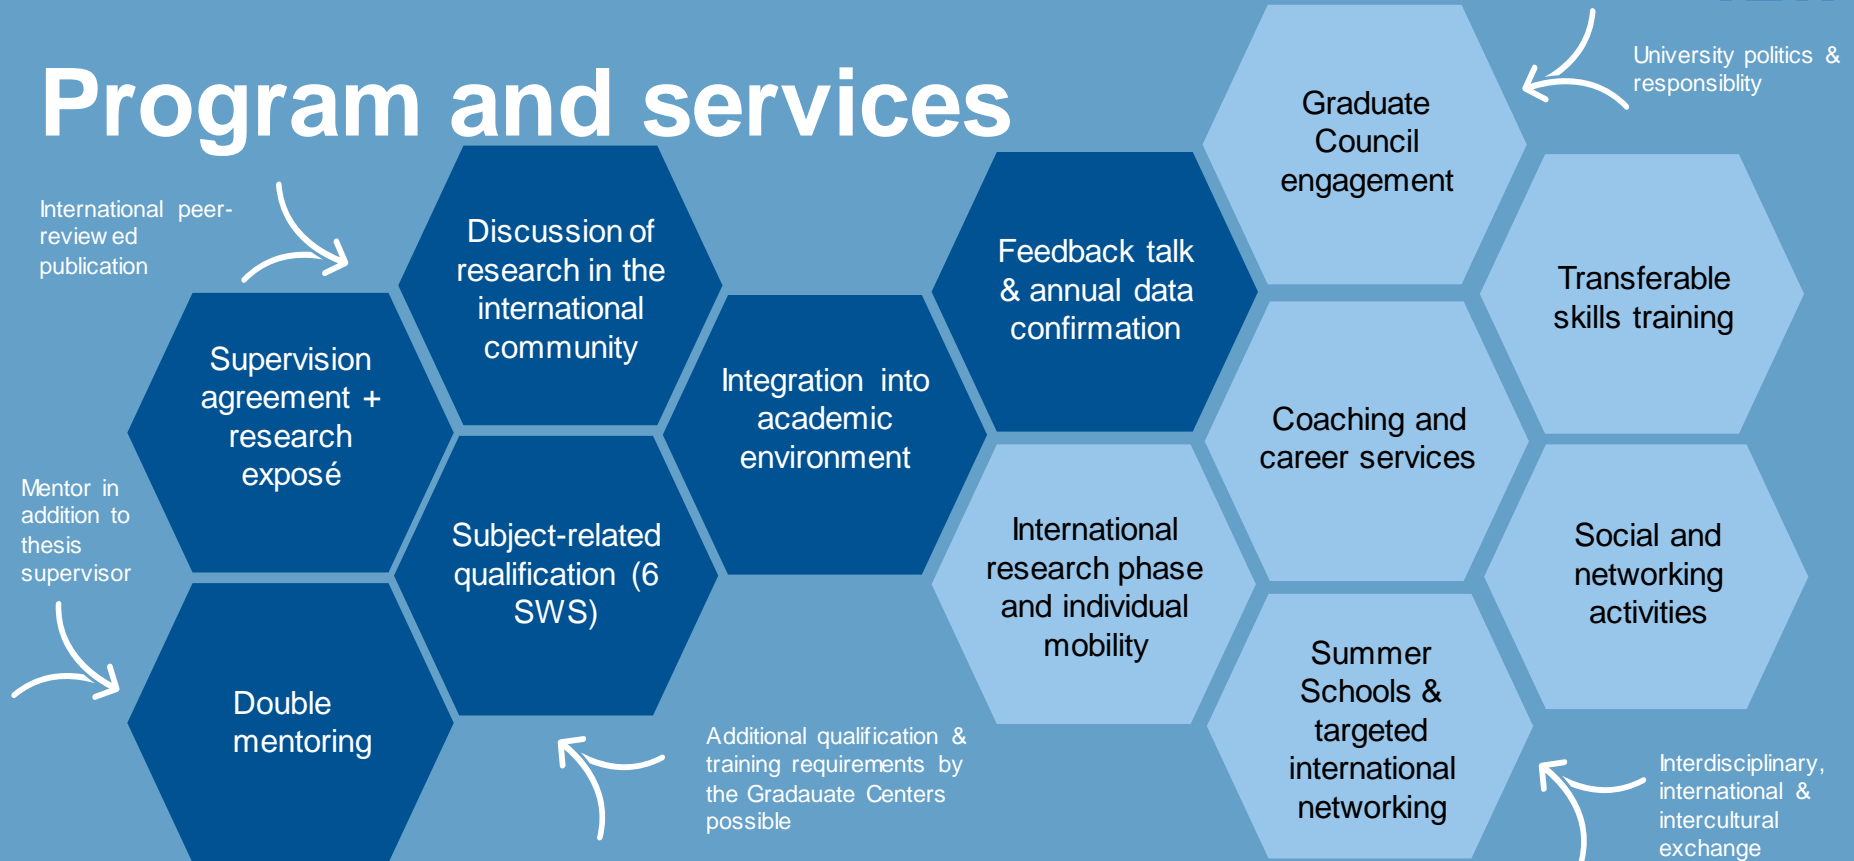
Program and services

International peer-review ed publication

Supervision agreement + research exposé

Discussion of research in the international community

Mentor in addition to thesis supervisor

Double mentoring

Subject-related qualification (6 SWS)

Integration into academic environment

Additional qualification & training requirements by the Gradauate Centers possible

Feedback talk & annual data confirmation

International research phase and individual mobility

Graduate Council engagement

University politics & responsiblity

Coaching and career services

Summer Schools & targeted international networking

Transferable skills training

Social and networking activities

Interdisciplinary, international & intercultural exchange